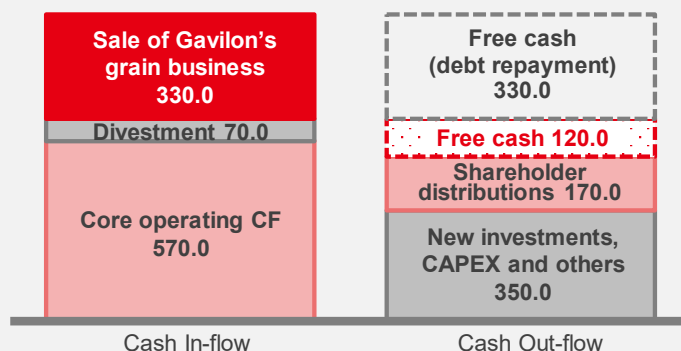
Sale of Gavilon's grain business 330.0

Divestment 70.0

Core operating CF 570.0

Cash In-flow

Free cash (debt repayment) 330.0

Free cash 120.0

Shareholder distributions 170.0

New investments, CAPEX and others 350.0

Cash Out-flow